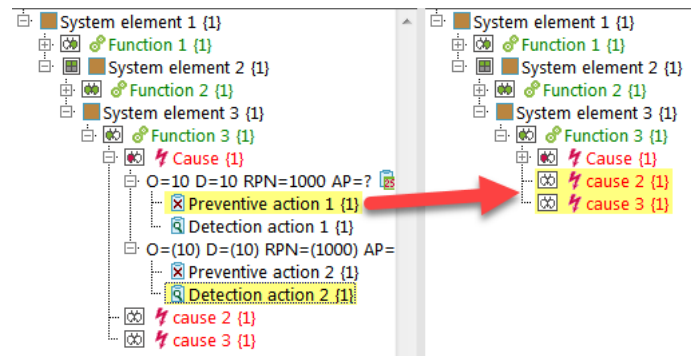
System element 1 {1}
Function 1 {1}
System element 2 {1}
Function 2 {1}
System element 3 {1}
Function 3 {1}
Cause {1}
O=10 D=10 RPN=1000 AP=?
Preventive action 1 {1}
Detection action 1 {1}
O=(10) D=(10) RPN=(1000) AP=
Preventive action 2 {1}
Detection action 2 {1}
cause 2 {1}
cause 3 {1}

System element 1 {1}
Function 1 {1}
System element 2 {1}
Function 2 {1}
System element 3 {1}
Function 3 {1}
Cause {1}
cause 2 {1}
cause 3 {1}